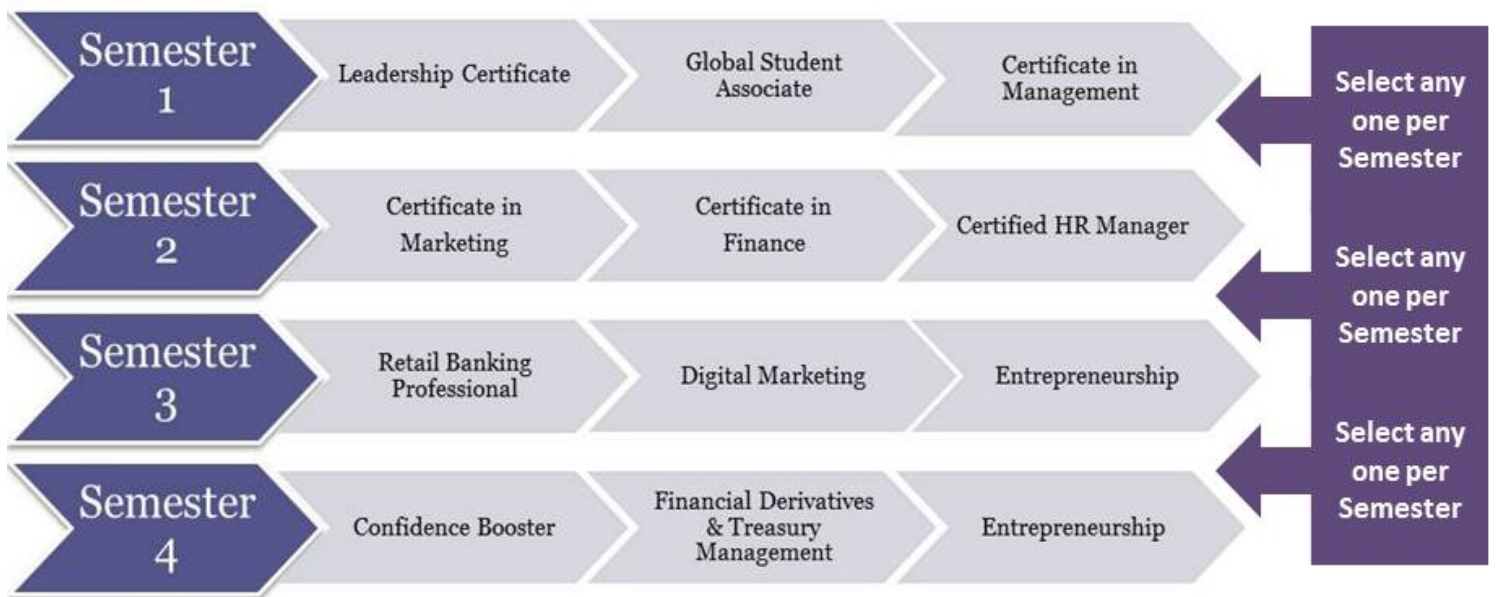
Semester 1

Leadership Certificate

Global Student Associate

Certificate in Management

Semester 2

Certificate in Marketing

Certificate in Finance

Certified HR Manager

Semester 3

Retail Banking Professional

Digital Marketing

Entrepreneurship

Semester 4

Confidence Booster

Financial Derivatives & Treasury Management

Entrepreneurship

Select any one per Semester

Select any one per Semester

Select any one per Semester